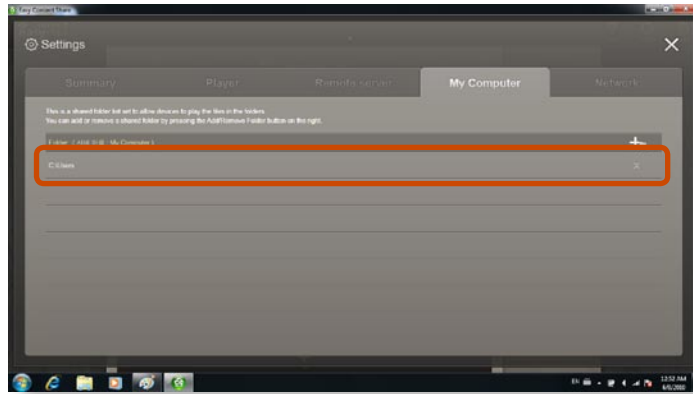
Easy Content Share

Settings

Summary Player Remote server My Computer Network

This is a shared folder list set to allow devices to play the files in the folders.
You can add or remove a shared folder by pressing the Add/Remove Folder button on the right.

Folder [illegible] My Computer

C:Users

12:52 AM
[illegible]